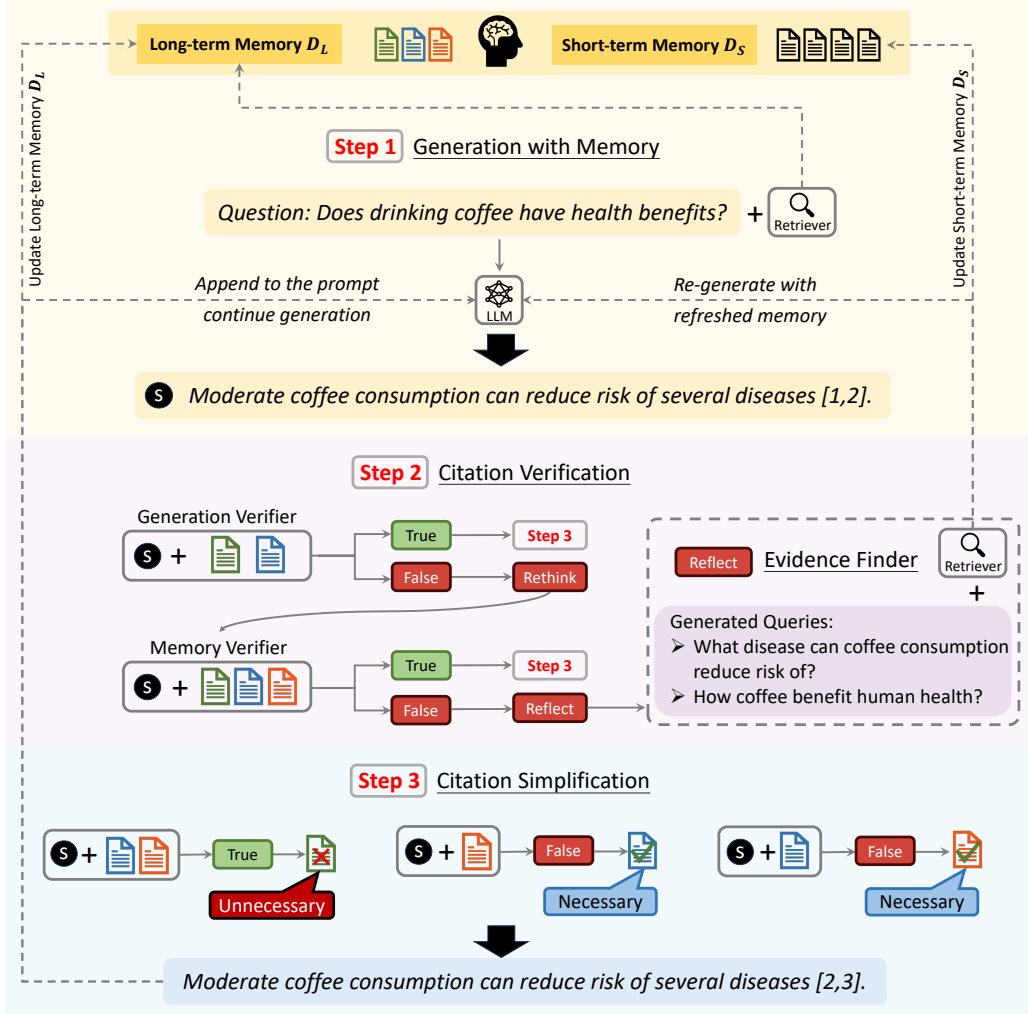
Long-term Memory $D_L$

Short-term Memory $D_S$

Update Long-term Memory $D_L$

Update Short-term Memory $D_S$

Step 1 Generation with Memory

Question: Does drinking coffee have health benefits? + Retriever

Append to the prompt continue generation

LLM

Re-generate with refreshed memory

S Moderate coffee consumption can reduce risk of several diseases [1,2].

Step 2 Citation Verification

Generation Verifier

S +

True → Step 3

False → Rethink

Memory Verifier

S +

True → Step 3

False → Reflect

Reflect Evidence Finder

Retriever

+

Generated Queries:
➢ What disease can coffee consumption reduce risk of?
➢ How coffee benefit human health?

Step 3 Citation Simplification

S + → True

Unnecessary

S + → False

Necessary

S + → False

Necessary

Moderate coffee consumption can reduce risk of several diseases [2,3].